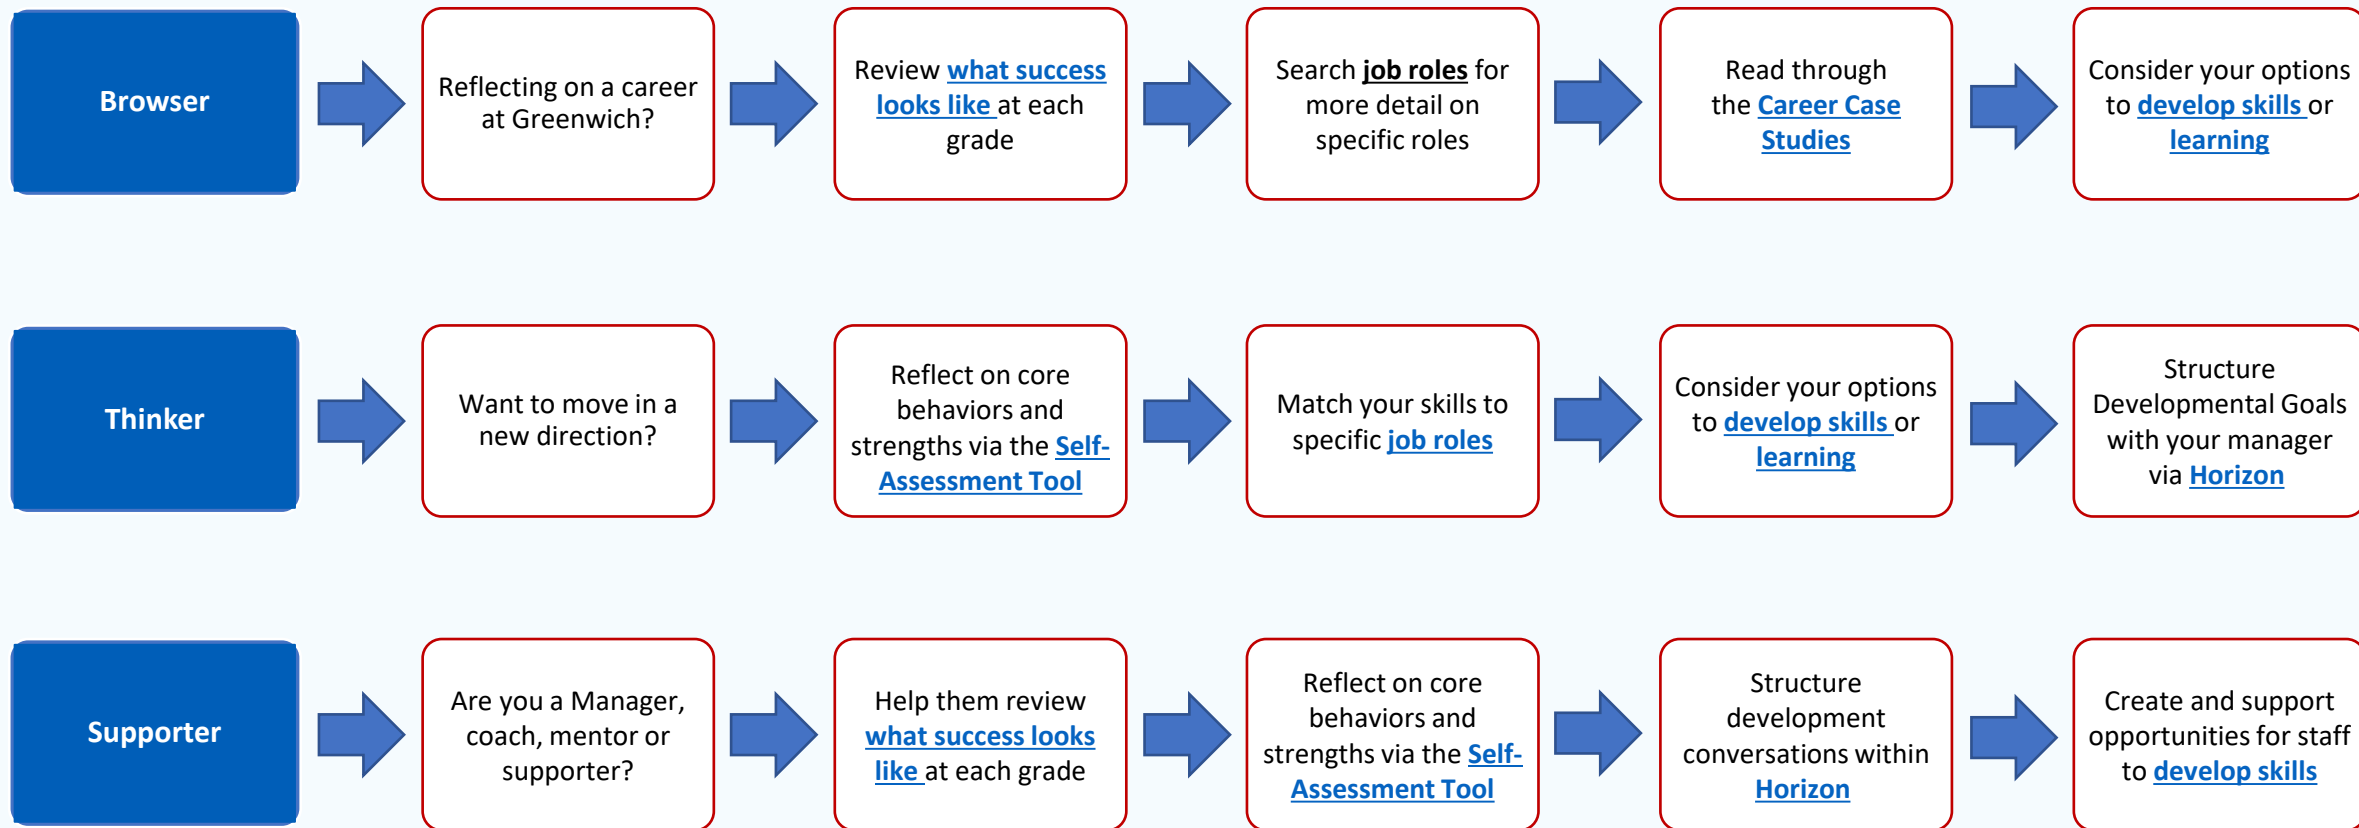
Browser

Reflecting on a career at Greenwich?

Review what success looks like at each grade

Search job roles for more detail on specific roles

Read through the Career Case Studies

Consider your options to develop skills or learning

Thinker

Want to move in a new direction?

Reflect on core behaviors and strengths via the Self-Assessment Tool

Match your skills to specific job roles

Consider your options to develop skills or learning

Structure Developmental Goals with your manager via Horizon

Supporter

Are you a Manager, coach, mentor or supporter?

Help them review what success looks like at each grade

Reflect on core behaviors and strengths via the Self-Assessment Tool

Structure development conversations within Horizon

Create and support opportunities for staff to develop skills